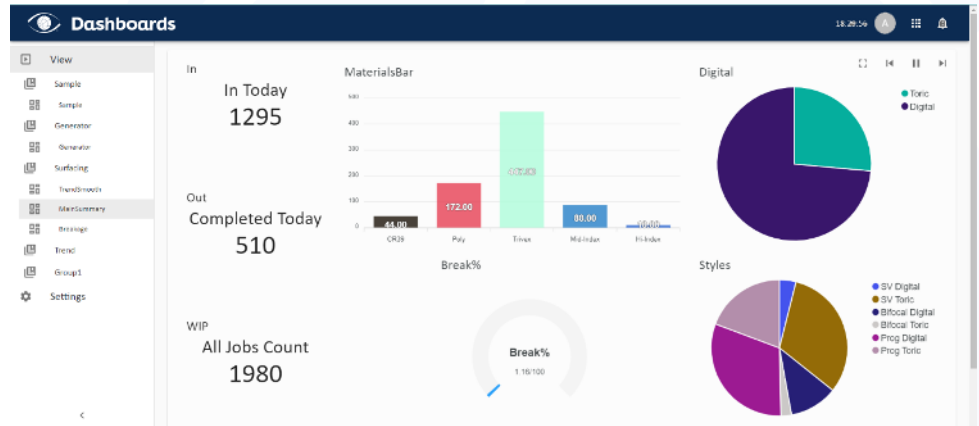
Dashboards

18:29:56 A

View
Sample
Sample
Generator
Generator
Surfacing
TrendSmooth
MainSummary
Breakage
Trend
Group1
Settings

In
In Today
1295

Out
Completed Today
510

WIP
All Jobs Count
1980

MaterialsBar
500
400
300
200
100
0
44.00
172.00
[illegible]
80.00
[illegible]
CR39
Poly
Trivex
Mid-Index
Hi-Index

Break%
Break%
1.16/100

Digital
Toric
Digital

Styles
SV Digital
SV Toric
Bifocal Digital
Bifocal Toric
Prog Digital
Prog Toric